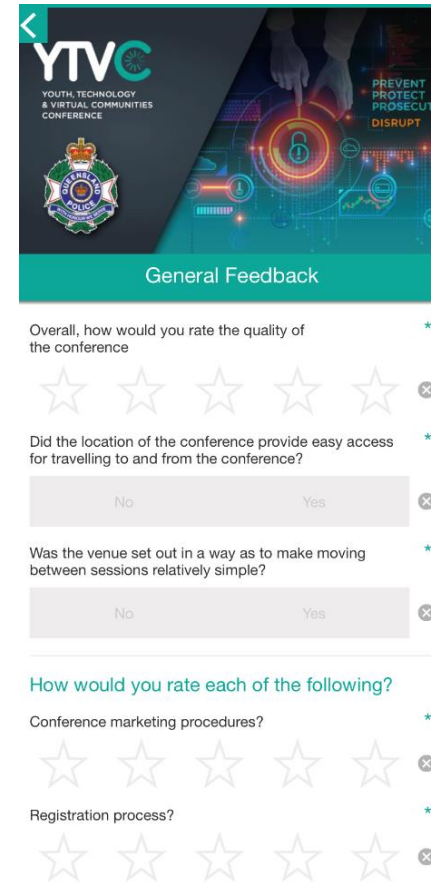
YTVC
YOUTH, TECHNOLOGY & VIRTUAL COMMUNITIES CONFERENCE

QUEENSLAND POLICE

PREVENT
PROTECT
PROSECUT
DISRUPT

General Feedback

Overall, how would you rate the quality of the conference *

Did the location of the conference provide easy access for travelling to and from the conference? *

No Yes

Was the venue set out in a way as to make moving between sessions relatively simple? *

No Yes

How would you rate each of the following?

Conference marketing procedures? *

Registration process? *